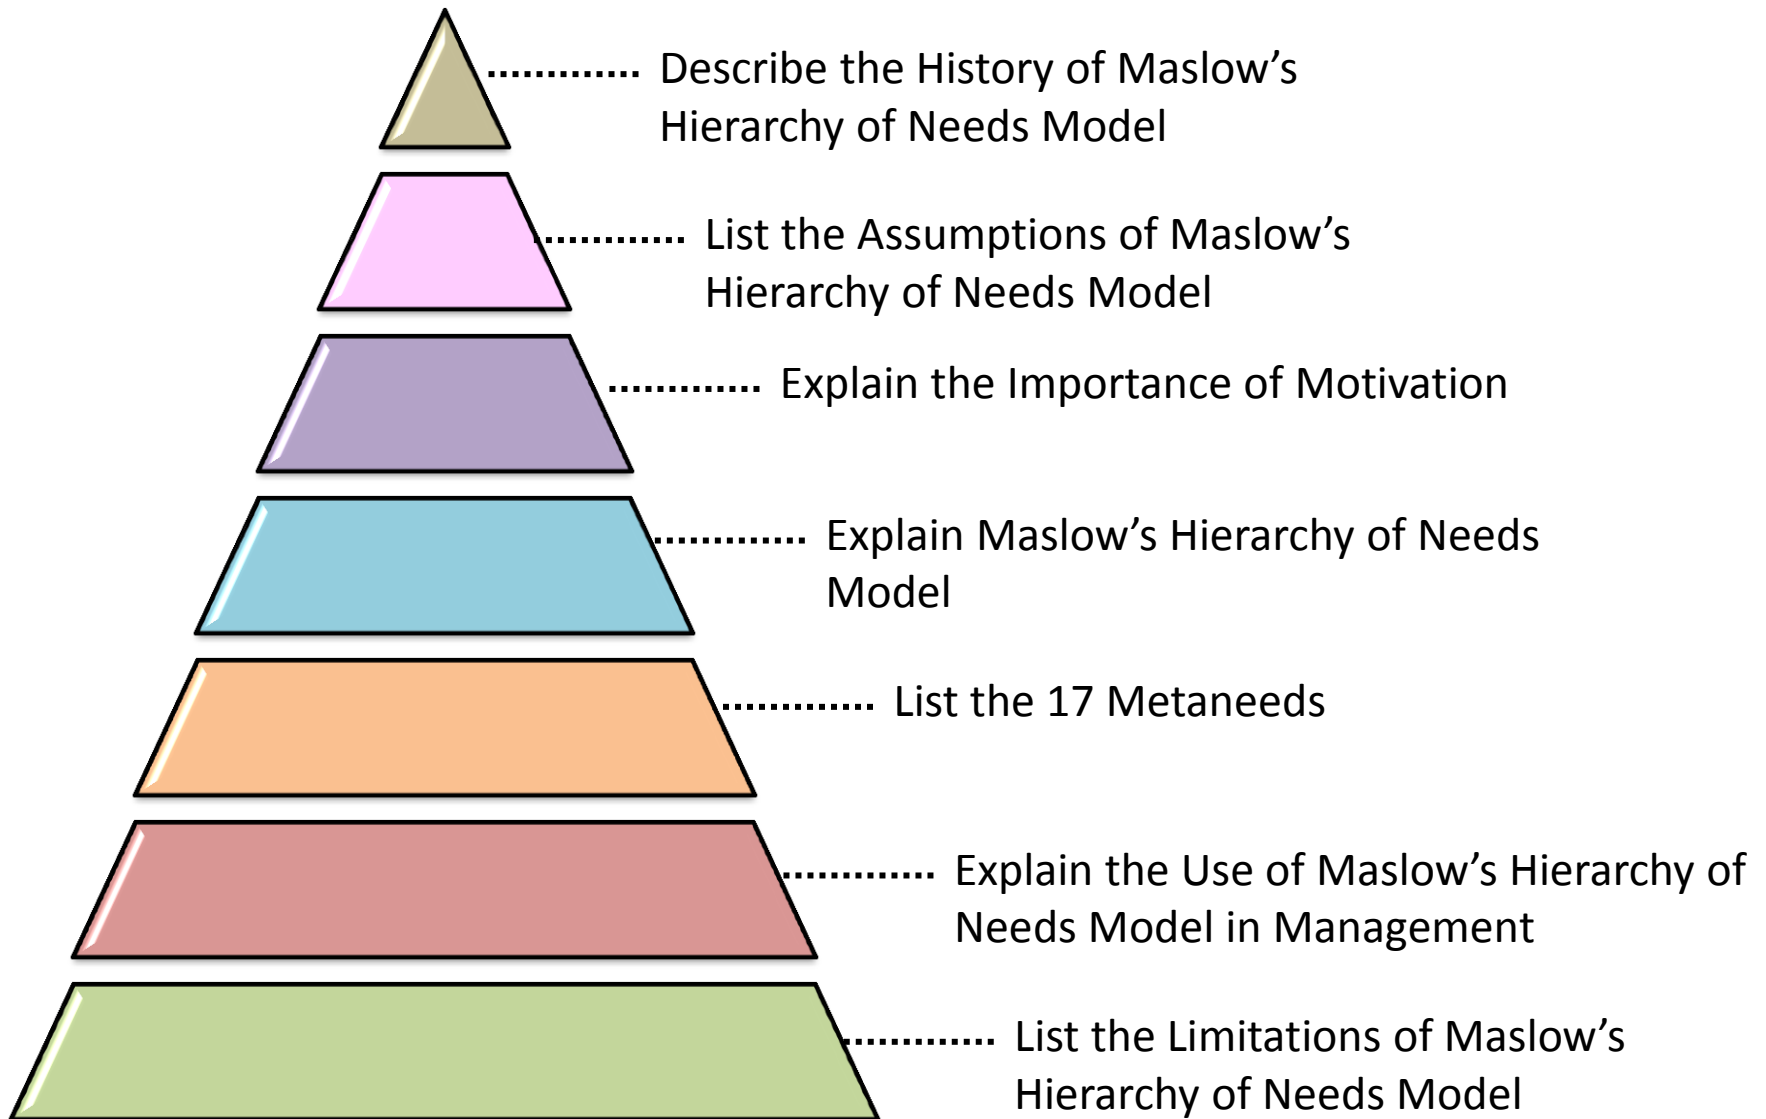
Describe the History of Maslow’s Hierarchy of Needs Model

List the Assumptions of Maslow’s Hierarchy of Needs Model

Explain the Importance of Motivation

Explain Maslow’s Hierarchy of Needs Model

List the 17 Metaneeds

Explain the Use of Maslow’s Hierarchy of Needs Model in Management

List the Limitations of Maslow’s Hierarchy of Needs Model